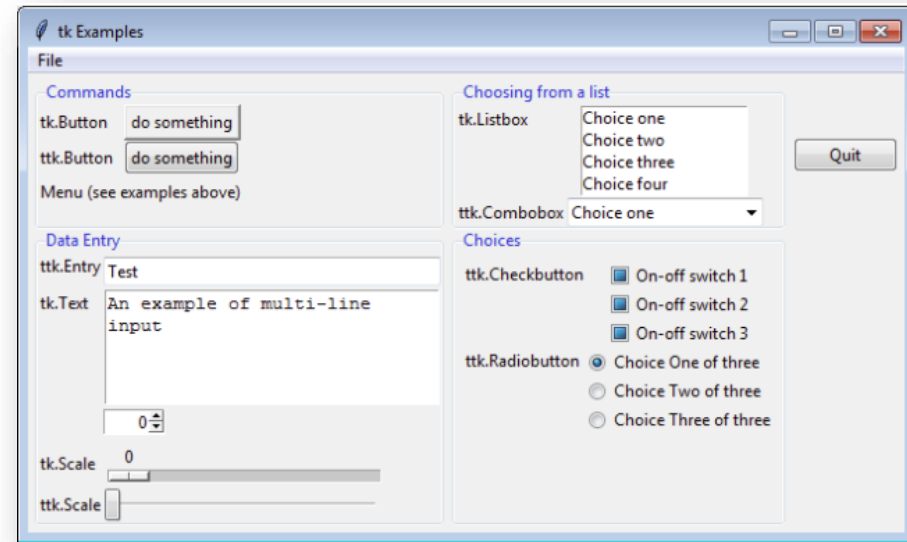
tk Examples
File

Commands
tk.Button do something
ttk.Button do something
Menu (see examples above)

Choosing from a list
tk.Listbox
Choice one
Choice two
Choice three
Choice four
ttk.Combobox Choice one

Quit

Data Entry
ttk.Entry Test
tk.Text An example of multi-line input
0
tk.Scale 0
ttk.Scale

Choices
ttk.Checkbutton
On-off switch 1
On-off switch 2
On-off switch 3
ttk.Radiobutton
Choice One of three
Choice Two of three
Choice Three of three